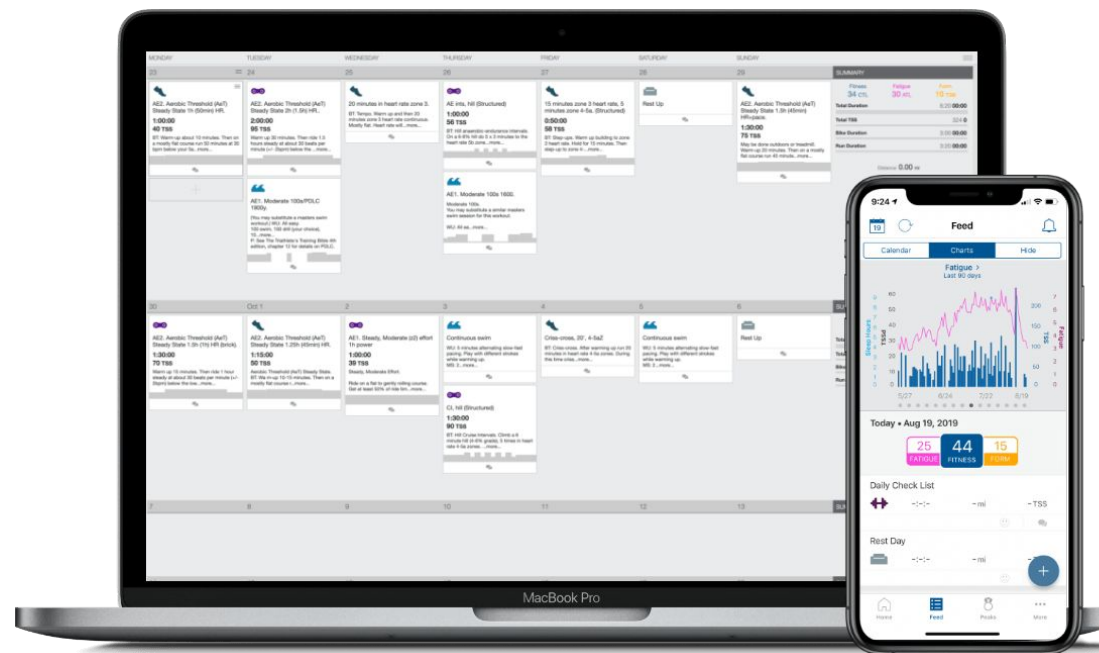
MONDAY TUESDAY WEDNESDAY THURSDAY FRIDAY SATURDAY SUNDAY

23 24 25 26 27 28 29

SUMMARY

AE2. Aerobic Threshold (AeT) Steady State 1h (50min) HR.
1:00:00
40 TSS

AE2. Aerobic Threshold (AeT) Steady State 2h (1.5h) HR.
2:00:00
95 TSS

20 minutes in heart rate zone 3.

AE Int, Nil (Structured)
1:00:00
56 TSS

15 minutes zone 3 heart rate, 5 minutes zone 4-5a. (Structured)
0:50:00
58 TSS

Rest Up

AE2. Aerobic Threshold (AeT) Steady State 1.5h (45min) HR+pace.
1:30:00
75 TSS

AE1. Moderate 100s/PDLC 1900y.

AE1. Moderate 100s 1600.

Fitness 34 Fatigue 30 Form 15

Total Duration
Total TSS
Bike Duration
Run Duration

Distance 0.00 mi

30 Oct 1 2 3 4 5 6

AE2. Aerobic Threshold (AeT) Steady State 1.5h (1h) HR (brick).
1:30:00
70 TSS

AE2. Aerobic Threshold (AeT) Steady State 1.25h (45min) HR.
1:15:00
50 TSS

AE1. Steady, Moderate (z2) effort 1h power
1:00:00
39 TSS

Continuous swim

Criss-cross, 30', 4-5a2

Continuous swim

Rest Up

CL hill (Structured)
1:30:00
90 TSS

7 8 9 10 11 12 13

MacBook Pro

9:24

Feed

Calendar Charts Hide

Fatigue >
Last 90 days

5/27 6/24 7/22 8/19

Today • Aug 19, 2019

25 FATIGUE 44 FITNESS 15 FORM

Daily Check List
-:--:- --mi --TSS

Rest Day
-:--:- --mi

Home Feed Peaks More